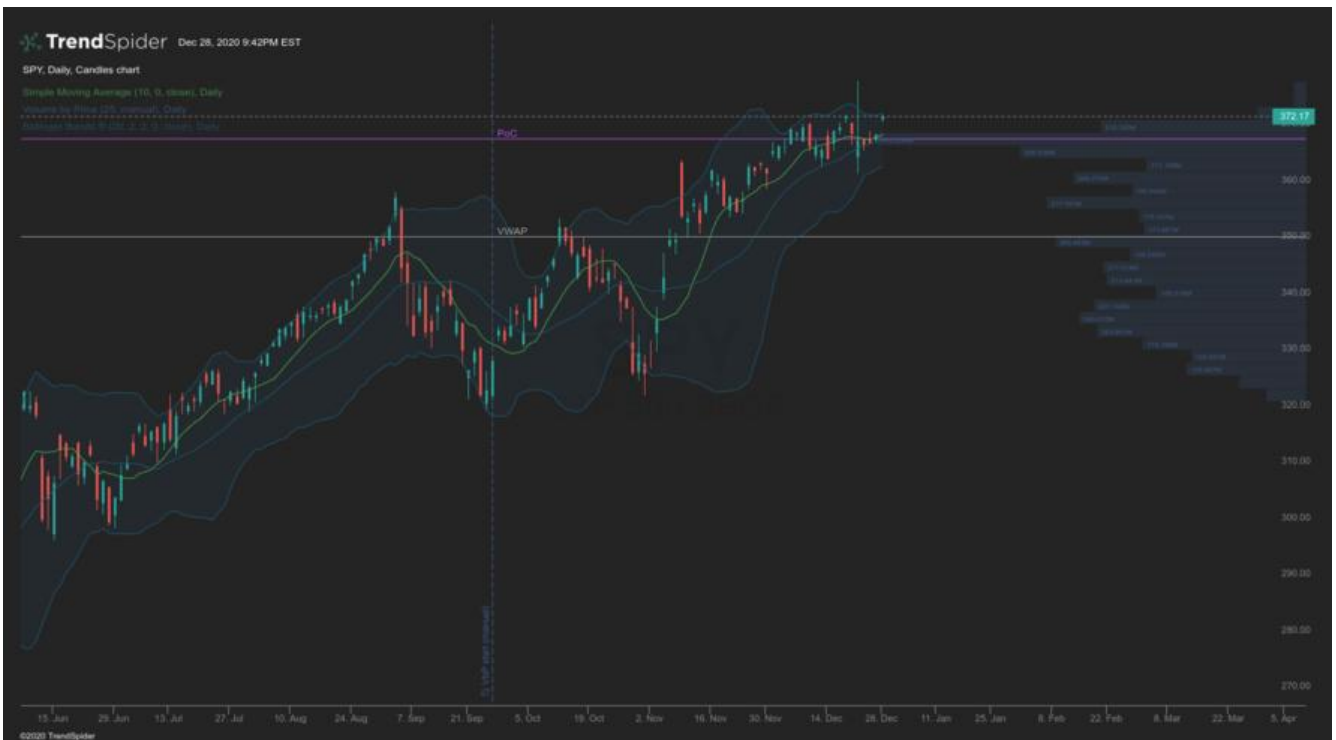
TrendSpider Dec 28, 2020 9:42PM EST

SPY, Daily, Candles chart

Simple Moving Average (10, 0, close), Daily

Volume by Price (25, manual), Daily

Bollinger Bands B (20, 2, 2, 0, close), Daily

PoC

VWAP

372.17

360.00

350.00

345.00

330.00

320.00

310.00

300.00

290.00

280.00

270.00

15. Jun 29. Jun 13. Jul 27. Jul 10. Aug 24. Aug 7. Sep 21. Sep 5. Oct 19. Oct 2. Nov 16. Nov 30. Nov 14. Dec 28. Dec 11. Jan 25. Jan 8. Feb 22. Feb 8. Mar 22. Mar 5. Apr

©2020 TrendSpider